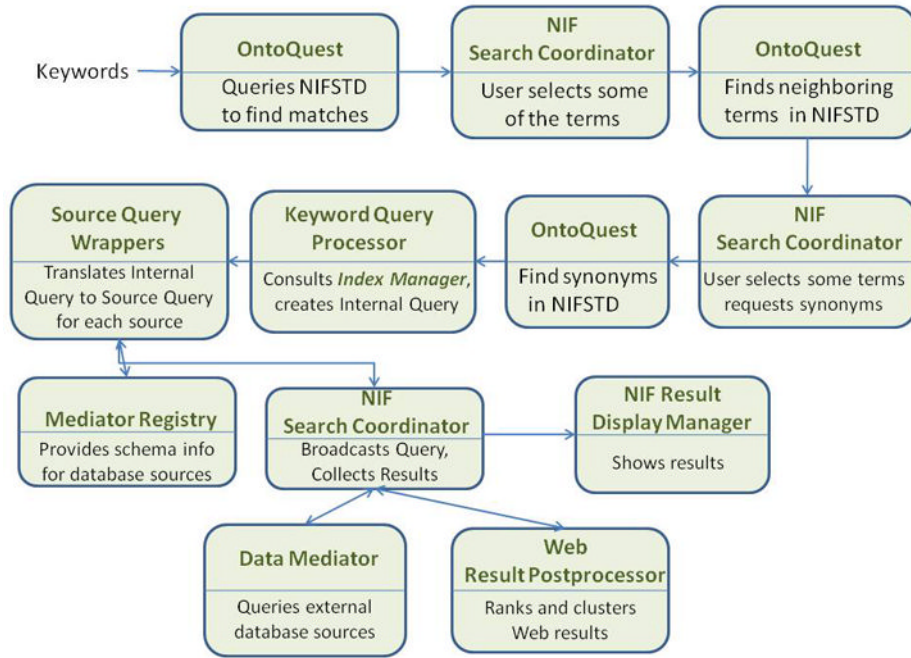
Keywords

OntoQuest
Queries NIFSTD to find matches

NIF Search Coordinator
User selects some of the terms

OntoQuest
Finds neighboring terms in NIFSTD

NIF Search Coordinator
User selects some terms requests synonyms

OntoQuest
Find synonyms in NIFSTD

Keyword Query Processor
Consults *Index Manager*, creates Internal Query

Source Query Wrappers
Translates Internal Query to Source Query for each source

Mediator Registry
Provides schema info for database sources

NIF Search Coordinator
Broadcasts Query, Collects Results

NIF Result Display Manager
Shows results

Data Mediator
Queries external database sources

Web Result Postprocessor
Ranks and clusters Web results